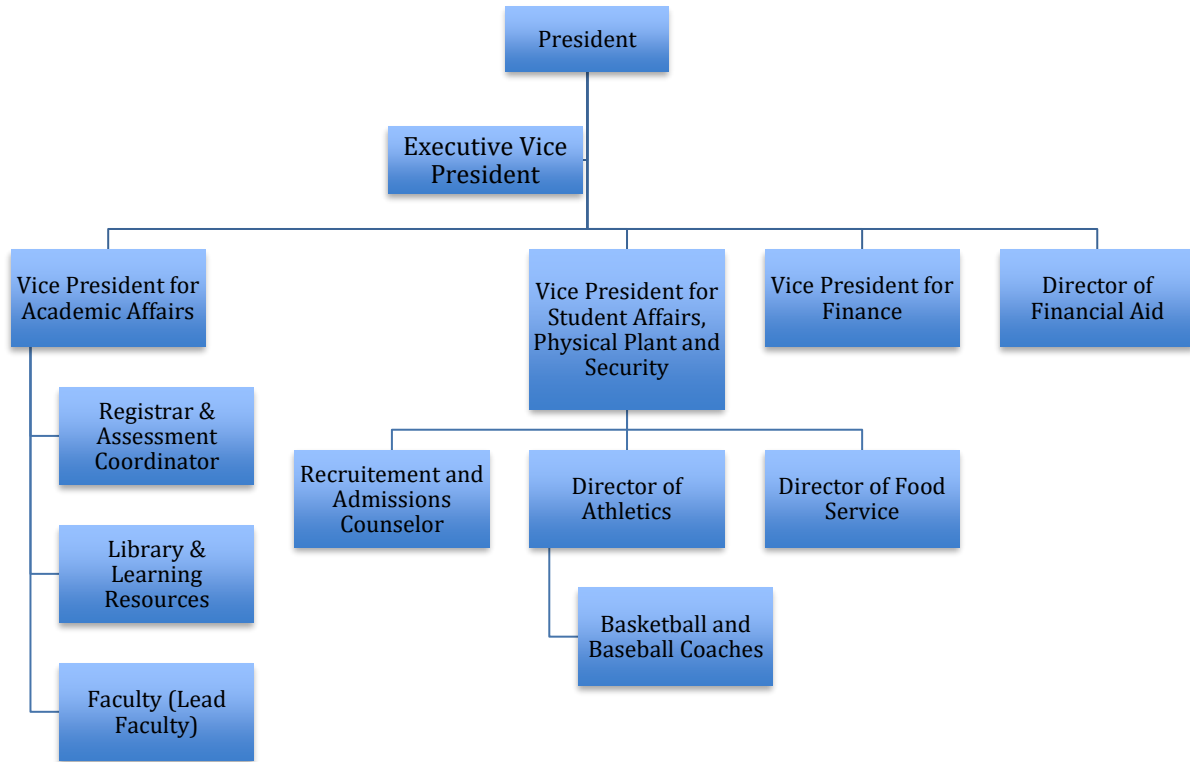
President

Executive Vice President

Vice President for Academic Affairs

Vice President for Student Affairs, Physical Plant and Security

Vice President for Finance

Director of Financial Aid

Registrar & Assessment Coordinator

Library & Learning Resources

Faculty (Lead Faculty)

Recruitement and Admissions Counselor

Director of Athletics

Director of Food Service

Basketball and Baseball Coaches